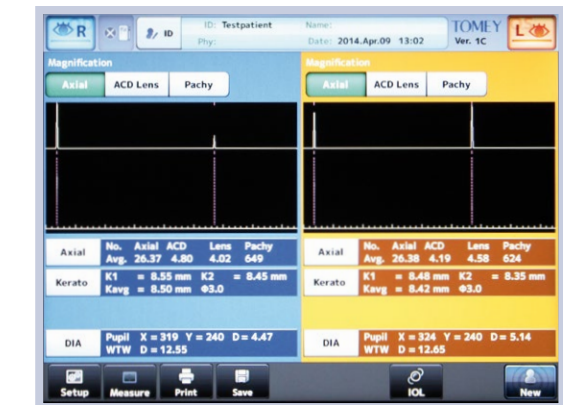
R ID ID: Testpatient Name: Phy: Date: 2014.Apr.09 13:02 TOMEY Ver. 1C L

Magnification

Axial ACD Lens Pachy

| Axial | No. Axial ACD Lens Pachy<br>Avg. 26.37 4.80 4.02 649 |
|---|---|
| Kerato | K1 = 8.55 mm K2 = 8.45 mm<br>Kavg = 8.50 mm Φ3.0 |

| DIA | Pupil X = 319 Y = 240 D = 4.47<br>WTW D = 12.55 |
|---|---|

Magnification

Axial ACD Lens Pachy

| Axial | No. Axial ACD Lens Pachy<br>Avg. 26.38 4.19 4.58 624 |
|---|---|
| Kerato | K1 = 8.48 mm K2 = 8.35 mm<br>Kavg = 8.42 mm Φ3.0 |

| DIA | Pupil X = 324 Y = 240 D = 5.14<br>WTW D = 12.65 |
|---|---|

Setup Measure Print Save IOL New